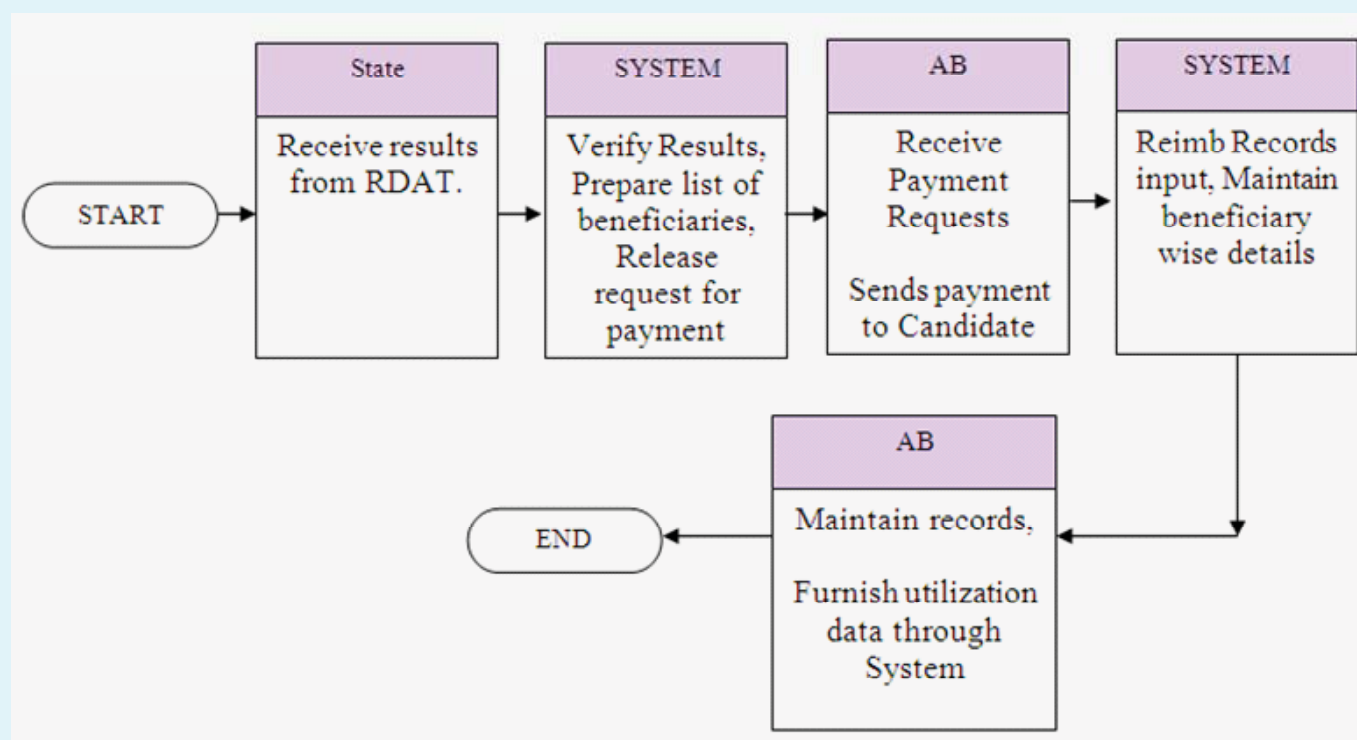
START

State

Receive results from RDAT.

SYSTEM

Verify Results, Prepare list of beneficiaries, Release request for payment

AB

Receive Payment Requests

Sends payment to Candidate

SYSTEM

Reimb Records input, Maintain beneficiary wise details

AB

Maintain records,

Furnish utilization data through System

END